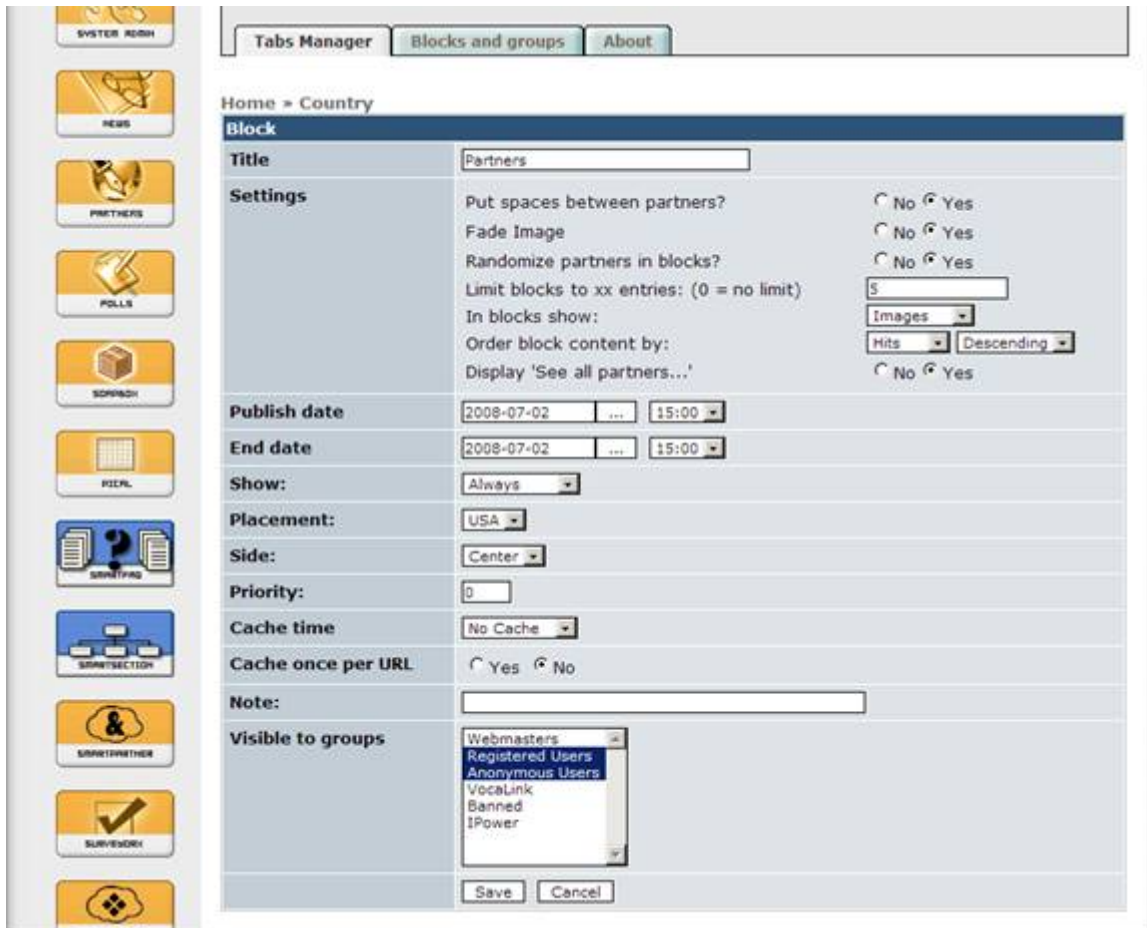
SYSTEM ADMIN

NEWS

PARTNERS

POLLS

SORPBOX

PICAL

SMARTFAQ

SMARTSECTION

SMARTPARTNER

SURVEYORX

Tabs Manager | Blocks and groups | About

Home » Country

| Block | |
|---|---|
| Title | Partners |
| Settings | Put spaces between partners? ○ No ● Yes<br>Fade Image ○ No ● Yes<br>Randomize partners in blocks? ○ No ● Yes<br>Limit blocks to xx entries: (0 = no limit) 5<br>In blocks show: Images<br>Order block content by: Hits Descending<br>Display 'See all partners...' ○ No ● Yes |
| Publish date | 2008-07-02 ... 15:00 |
| End date | 2008-07-02 ... 15:00 |
| Show: | Always |
| Placement: | USA |
| Side: | Center |
| Priority: | 0 |
| Cache time | No Cache |
| Cache once per URL | ○ Yes ● No |
| Note: | |
| Visible to groups | Webmasters<br>Registered Users<br>Anonymous Users<br>VocaLink<br>Banned<br>IPower |
| | Save Cancel |